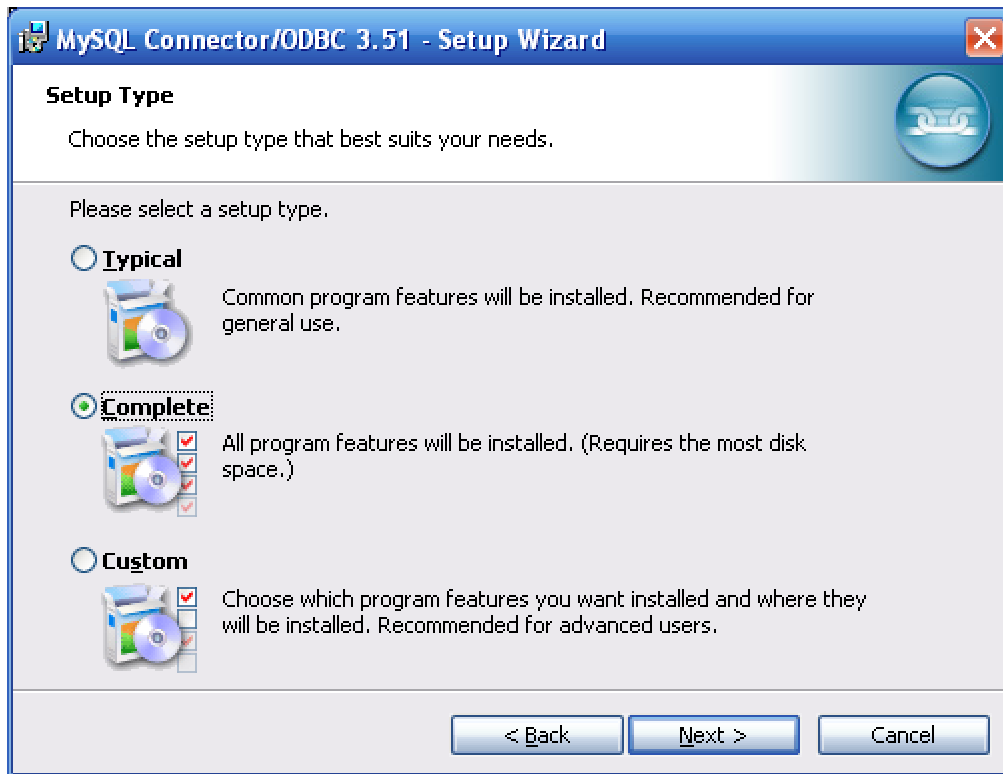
MySQL Connector/ODBC 3.51 - Setup Wizard

Setup Type

Choose the setup type that best suits your needs.

Please select a setup type.

Typical

Common program features will be installed. Recommended for general use.

Complete

All program features will be installed. (Requires the most disk space.)

Custom

Choose which program features you want installed and where they will be installed. Recommended for advanced users.

< Back

Next >

Cancel